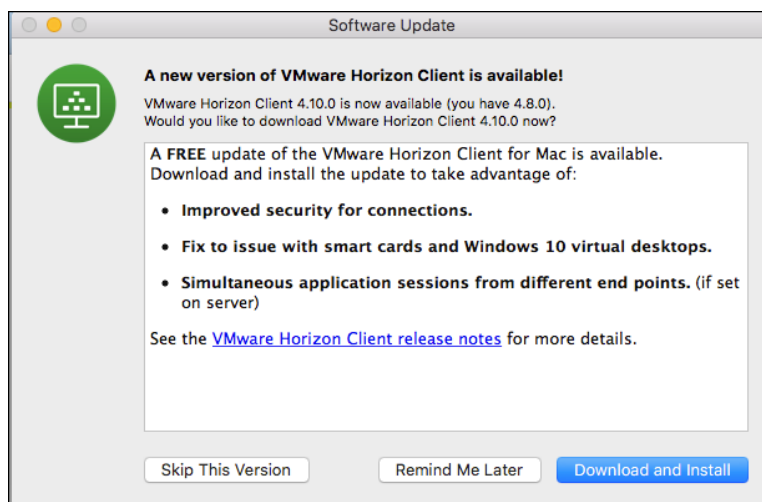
Software Update

A new version of VMware Horizon Client is available!

VMware Horizon Client 4.10.0 is now available (you have 4.8.0). Would you like to download VMware Horizon Client 4.10.0 now?

A FREE update of the VMware Horizon Client for Mac is available. Download and install the update to take advantage of:

- Improved security for connections.
- Fix to issue with smart cards and Windows 10 virtual desktops.
- Simultaneous application sessions from different end points. (if set on server)

See the VMware Horizon Client release notes for more details.

Skip This Version

Remind Me Later

Download and Install